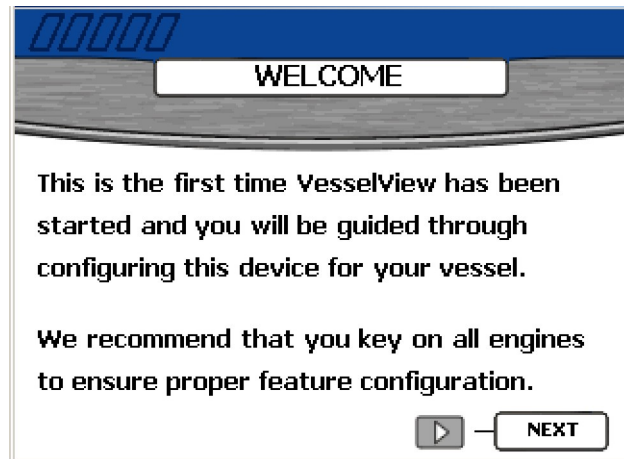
WELCOME

This is the first time VesselView has been started and you will be guided through configuring this device for your vessel.

We recommend that you key on all engines to ensure proper feature configuration.

NEXT